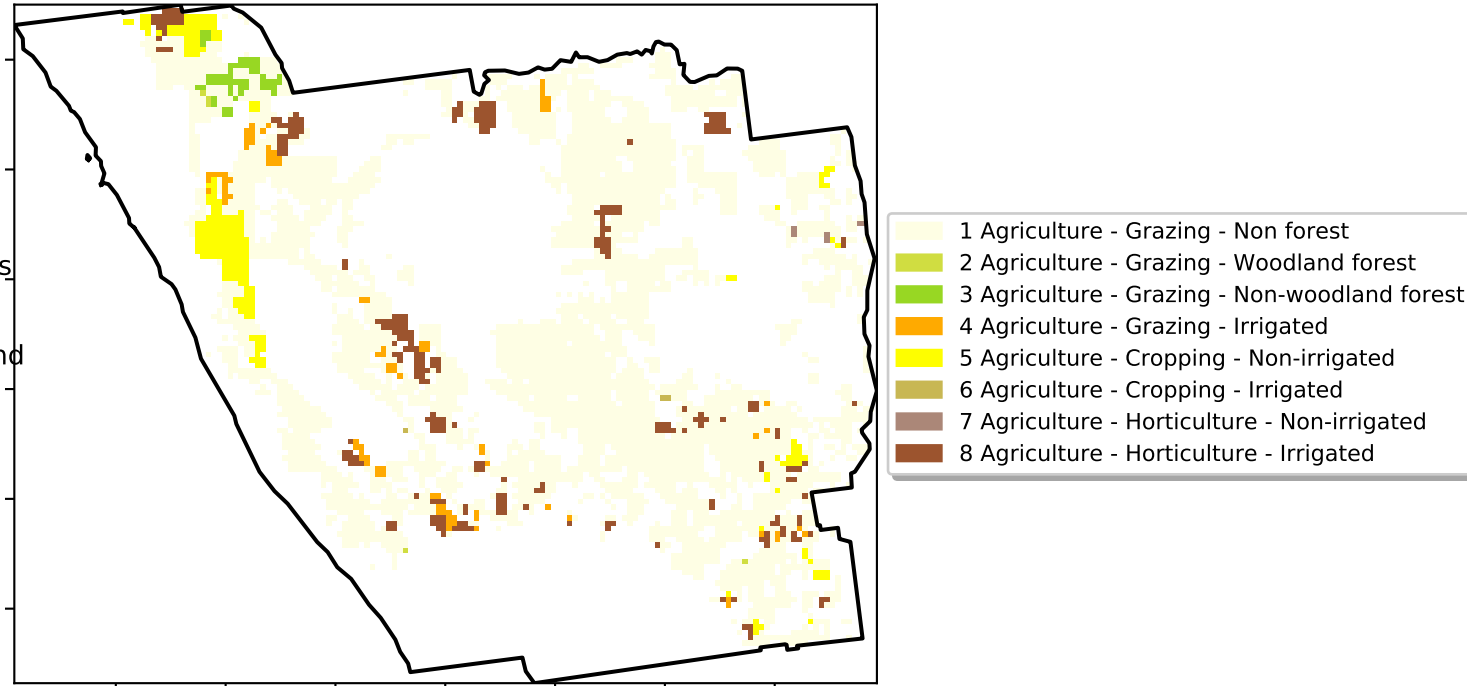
s

nd

1 Agriculture - Grazing - Non forest
2 Agriculture - Grazing - Woodland forest
3 Agriculture - Grazing - Non-woodland forest
4 Agriculture - Grazing - Irrigated
5 Agriculture - Cropping - Non-irrigated
6 Agriculture - Cropping - Irrigated
7 Agriculture - Horticulture - Non-irrigated
8 Agriculture - Horticulture - Irrigated